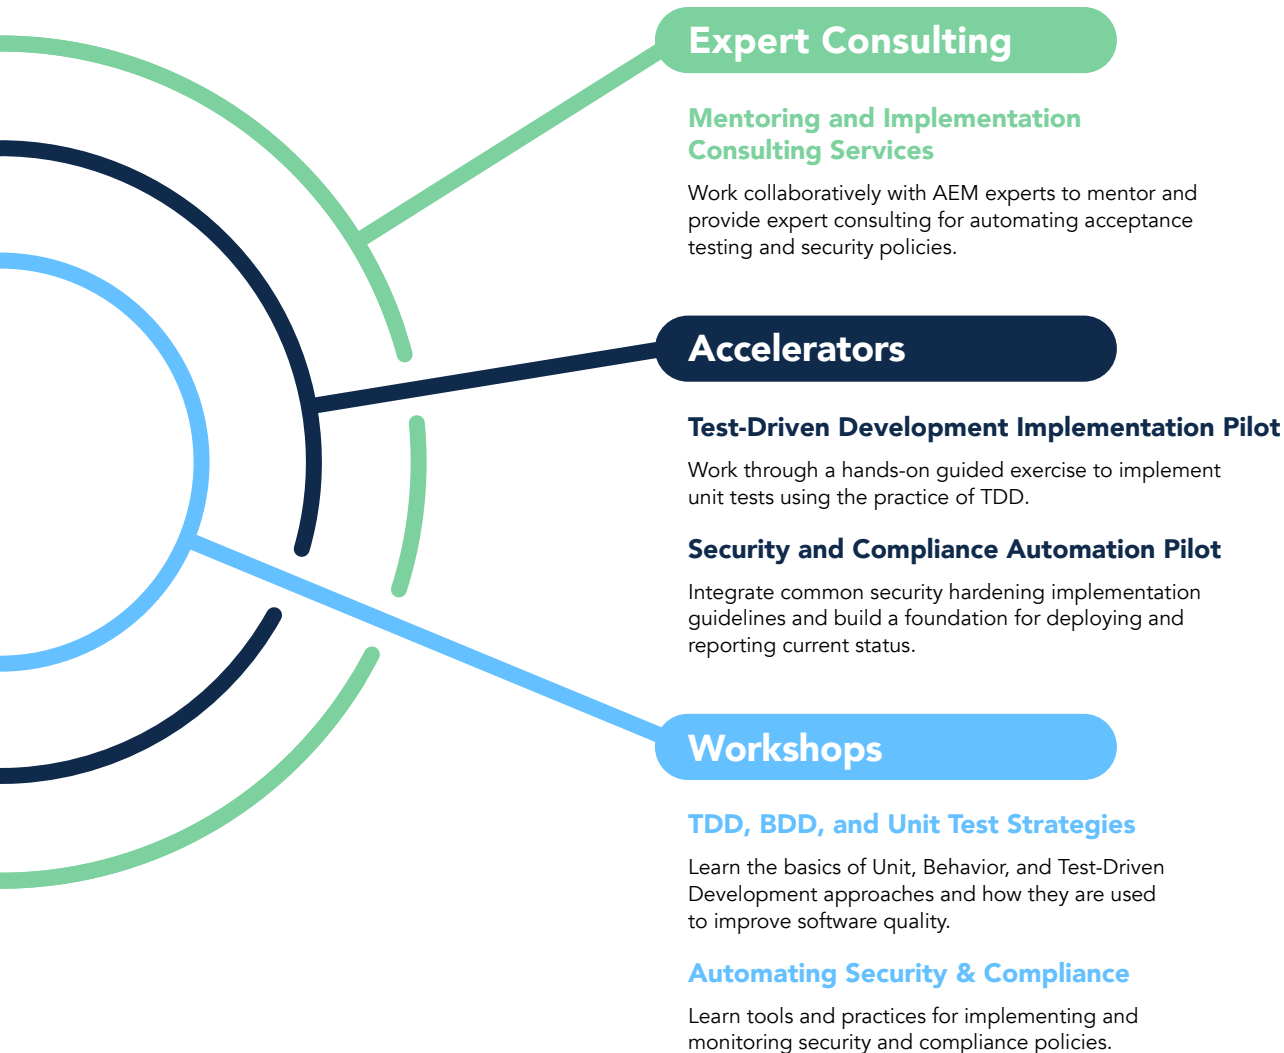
Expert Consulting

Mentoring and Implementation Consulting Services

Work collaboratively with AEM experts to mentor and provide expert consulting for automating acceptance testing and security policies.

Accelerators

Test-Driven Development Implementation Pilot

Work through a hands-on guided exercise to implement unit tests using the practice of TDD.

Security and Compliance Automation Pilot

Integrate common security hardening implementation guidelines and build a foundation for deploying and reporting current status.

Workshops

TDD, BDD, and Unit Test Strategies

Learn the basics of Unit, Behavior, and Test-Driven Development approaches and how they are used to improve software quality.

Automating Security & Compliance

Learn tools and practices for implementing and monitoring security and compliance policies.